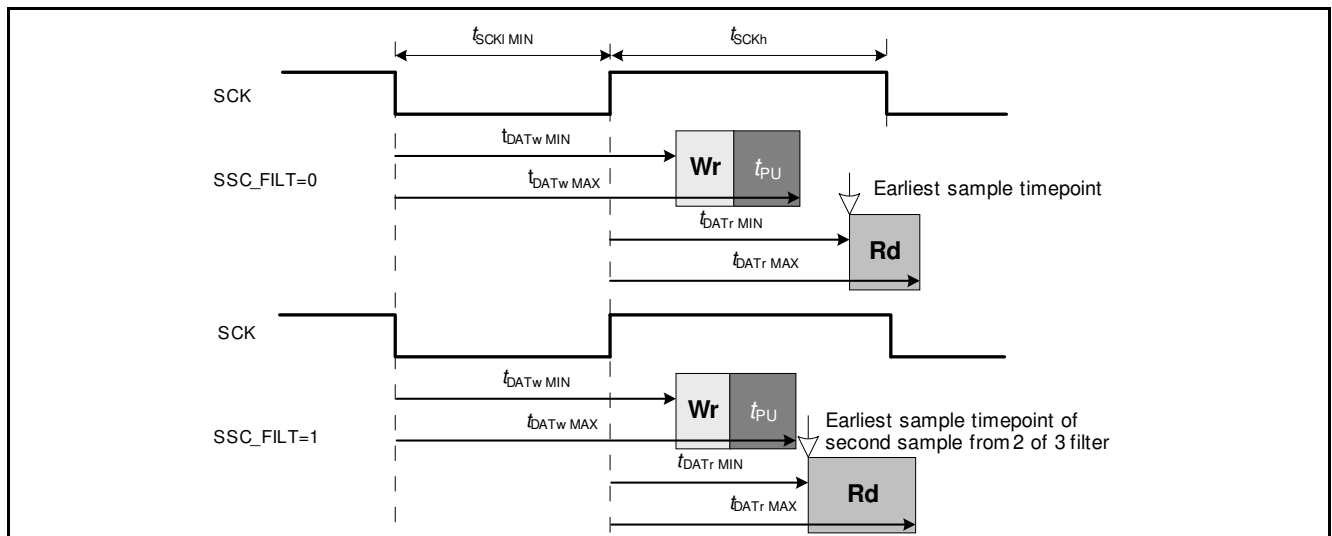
$t_{SCKl\ MIN}$

$t_{SCKh}$

SCK

$t_{DATw\ MIN}$

Wr

$t_{PU}$

SSC_FILT=0

$t_{DATw\ MAX}$

Earliest sample timepoint

$t_{DATr\ MIN}$

Rd

$t_{DATr\ MAX}$

SCK

$t_{DATw\ MIN}$

Wr

$t_{PU}$

SSC_FILT=1

$t_{DATw\ MAX}$

Earliest sample timepoint of second sample from 2 of 3 filter

$t_{DATr\ MIN}$

Rd

$t_{DATr\ MAX}$